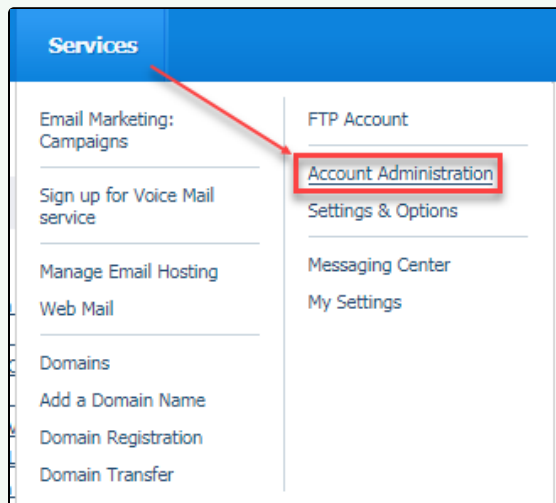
Services

Email Marketing: Campaigns

Sign up for Voice Mail service

Manage Email Hosting
Web Mail

Domains
Add a Domain Name
Domain Registration
Domain Transfer

FTP Account

Account Administration
Settings & Options

Messaging Center
My Settings